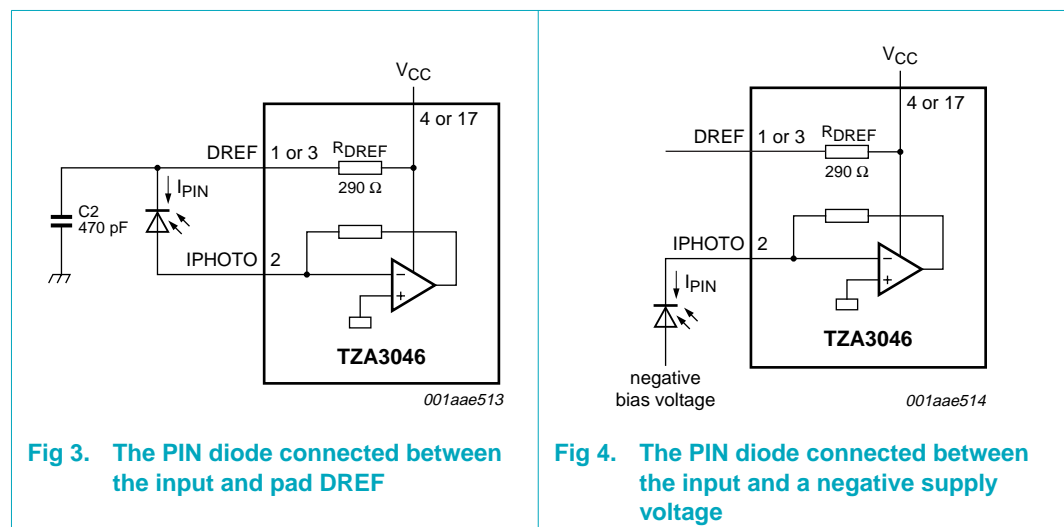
$V_{CC}$

4 or 17

DREF 1 or 3 $R_{DREF}$

290 Ω

$I_{PIN}$

C2
470 pF

IPHOTO 2

−
+

TZA3046

001aae513

Fig 3. The PIN diode connected between the input and pad DREF

$V_{CC}$

4 or 17

DREF 1 or 3 $R_{DREF}$

290 Ω

IPHOTO 2

$I_{PIN}$

−
+

TZA3046

negative bias voltage

001aae514

Fig 4. The PIN diode connected between the input and a negative supply voltage